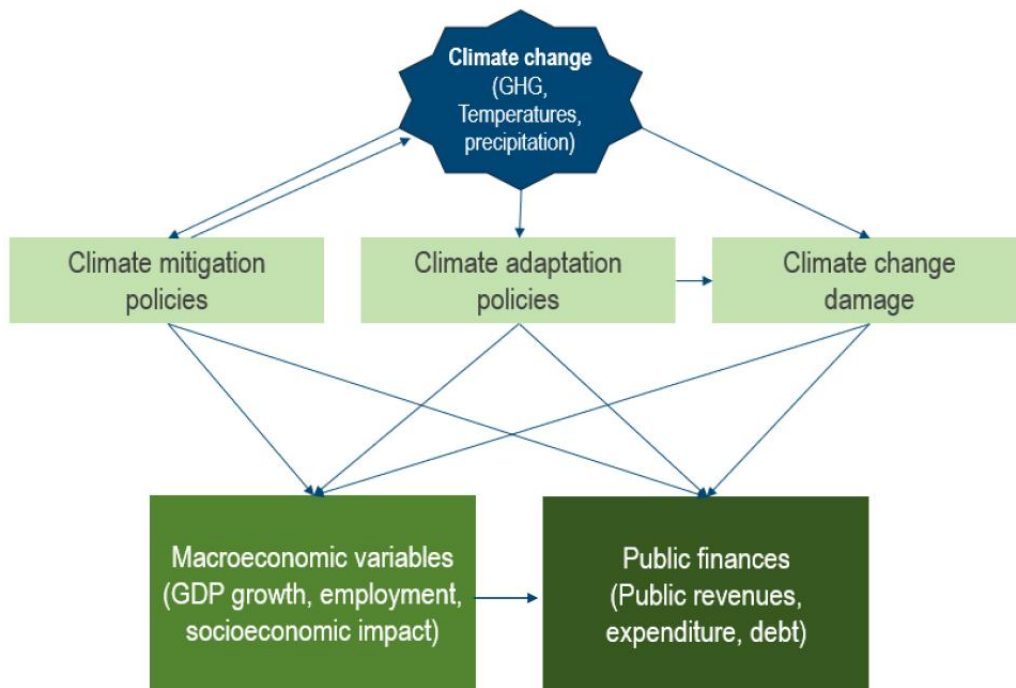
Climate change
(GHG, Temperatures, precipitation)

Climate mitigation policies

Climate adaptation policies

Climate change damage

Macroeconomic variables
(GDP growth, employment, socioeconomic impact)

Public finances
(Public revenues, expenditure, debt)